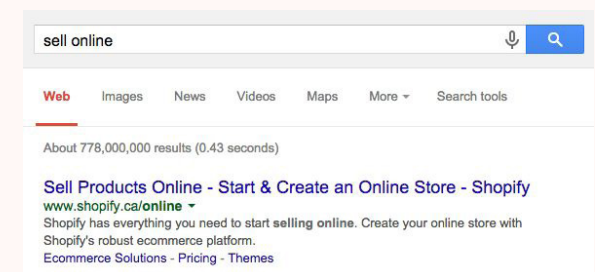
sell online

Web Images News Videos Maps More Search tools

About 778,000,000 results (0.43 seconds)

Sell Products Online - Start & Create an Online Store - Shopify
www.shopify.ca/online
Shopify has everything you need to start selling online. Create your online store with Shopify's robust ecommerce platform.
Ecommerce Solutions - Pricing - Themes